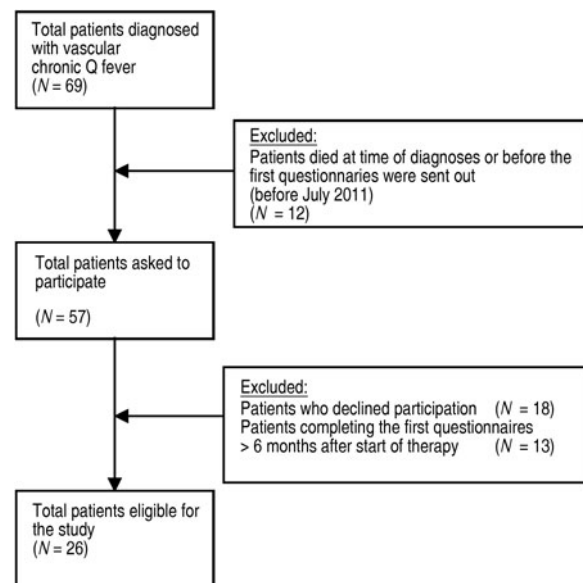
Total patients diagnosed with vascular chronic Q fever
($N = 69$)

Excluded:
Patients died at time of diagnoses or before the first questionnaries were sent out
(before July 2011)
($N = 12$)

Total patients asked to participate

($N = 57$)

Excluded:
Patients who declined participation ($N = 18$)
Patients completing the first questionnaires > 6 months after start of therapy ($N = 13$)

Total patients eligible for the study
($N = 26$)